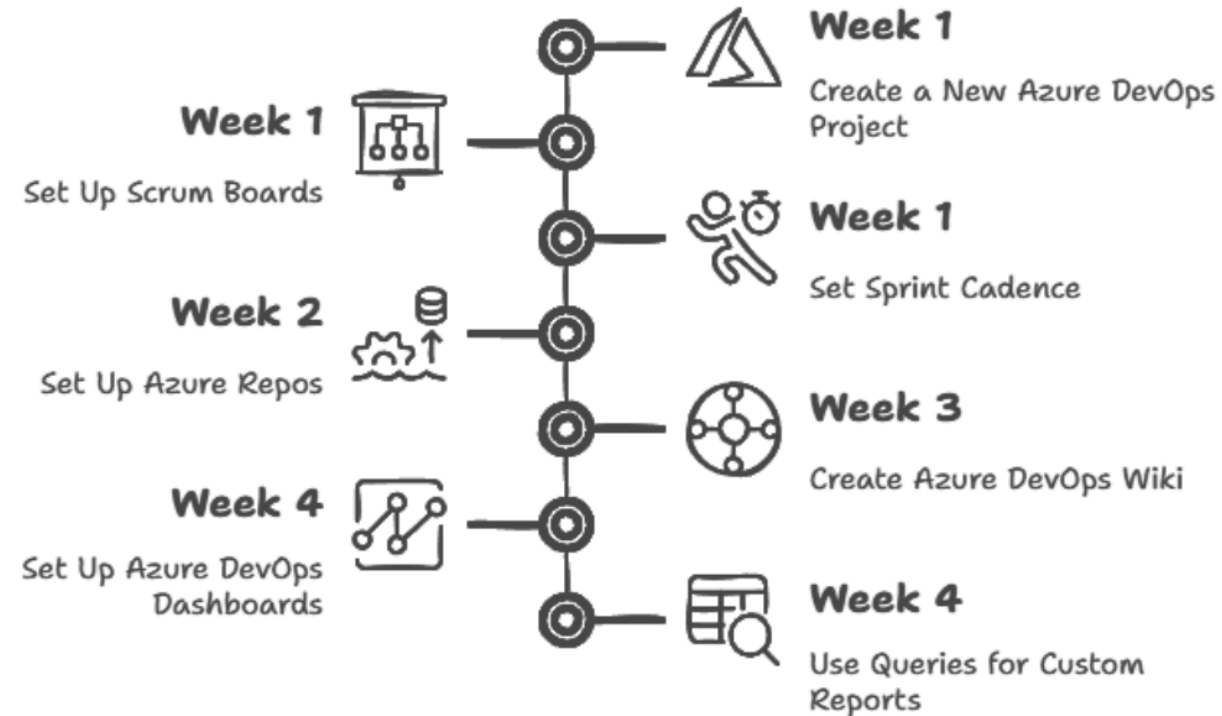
Week 1

Create a New Azure DevOps Project

Week 1

Set Up Scrum Boards

Week 1

Set Sprint Cadence

Week 2

Set Up Azure Repos

Week 3

Create Azure DevOps Wiki

Week 4

Set Up Azure DevOps Dashboards

Week 4

Use Queries for Custom Reports